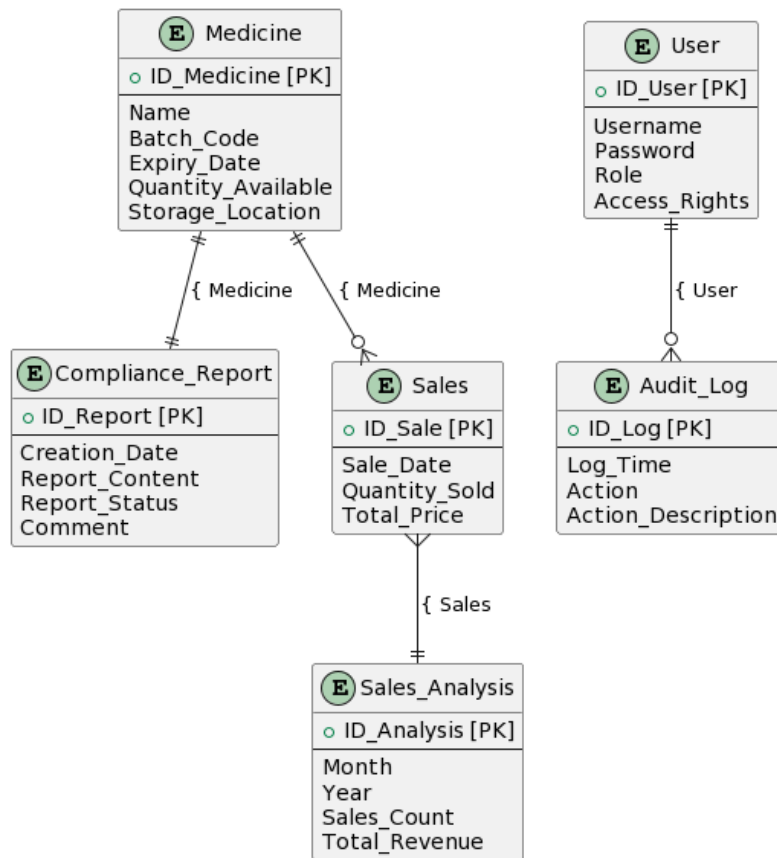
E Medicine
ID_Medicine [PK]
Name
Batch_Code
Expiry_Date
Quantity_Available
Storage_Location

E User
ID_User [PK]
Username
Password
Role
Access_Rights

{ Medicine

{ Medicine

{ User

E Compliance_Report
ID_Report [PK]
Creation_Date
Report_Content
Report_Status
Comment

E Sales
ID_Sale [PK]
Sale_Date
Quantity_Sold
Total_Price

E Audit_Log
ID_Log [PK]
Log_Time
Action
Action_Description

{ Sales

E Sales_Analysis
ID_Analysis [PK]
Month
Year
Sales_Count
Total_Revenue